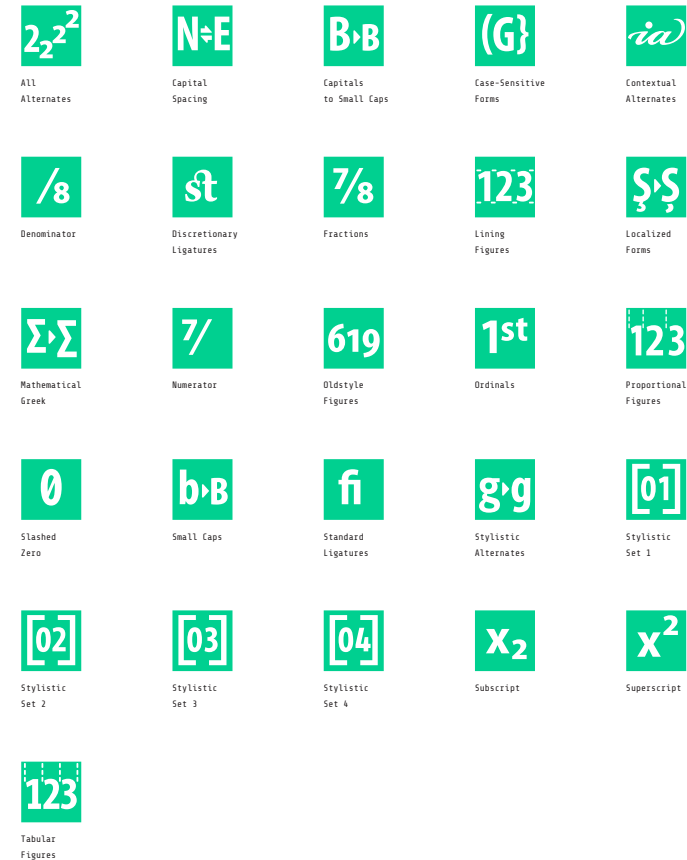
$2_2 2^2$
All Alternates

N↔E
Capital Spacing

B▸B
Capitals to Small Caps

(G}
Case-Sensitive Forms

ia
Contextual Alternates

/8
Denominator

st
Discretionary Ligatures

7/8
Fractions

123
Lining Figures

Ş▸Ș
Localized Forms

Σ▸Σ
Mathematical Greek

7/
Numerator

619
Oldstyle Figures

1st
Ordinals

123
Proportional Figures

0
Slashed Zero

b▸B
Small Caps

fi
Standard Ligatures

g▸g
Stylistic Alternates

[01]
Stylistic Set 1

[02]
Stylistic Set 2

[03]
Stylistic Set 3

[04]
Stylistic Set 4

$x_2$
Subscript

$x^2$
Superscript

123
Tabular Figures